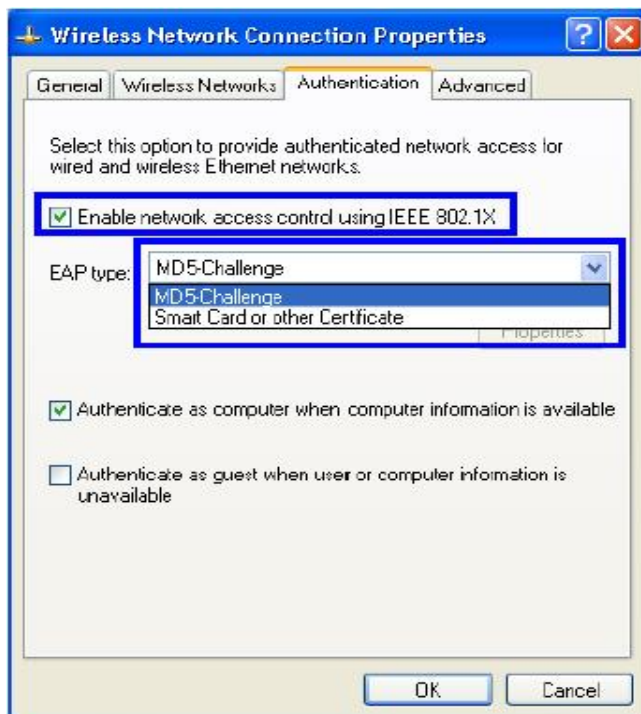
Wireless Network Connection Properties

General | Wireless Networks | Authentication | Advanced

Select this option to provide authenticated network access for wired and wireless Ethernet networks.

Enable network access control using IEEE 802.1X

EAP type: MD5-Challenge

MD5-Challenge
Smart Card or other Certificate

Properties

Authenticate as computer when computer information is available

Authenticate as guest when user or computer information is unavailable

OK Cancel